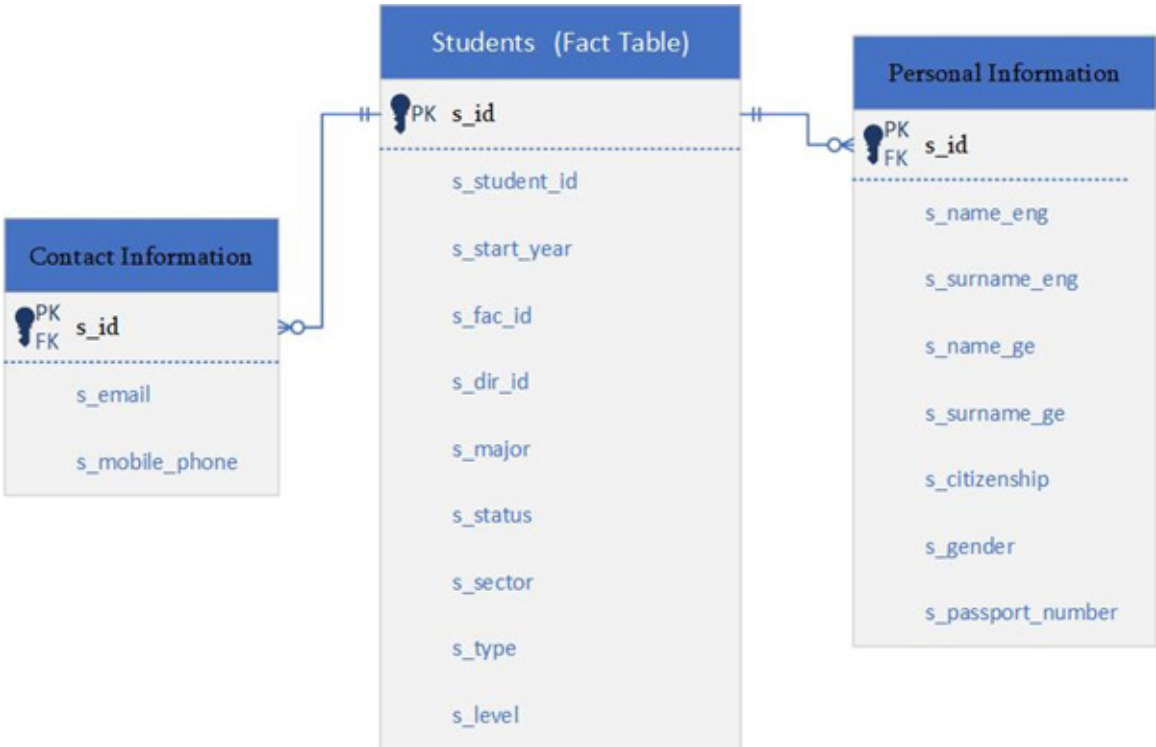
Students (Fact Table)

PK s_id

s_student_id

s_start_year

s_fac_id

s_dir_id

s_major

s_status

s_sector

s_type

s_level

Contact Information

PK FK s_id

s_email

s_mobile_phone

Personal Information

PK FK s_id

s_name_eng

s_surname_eng

s_name_ge

s_surname_ge

s_citizenship

s_gender

s_passport_number